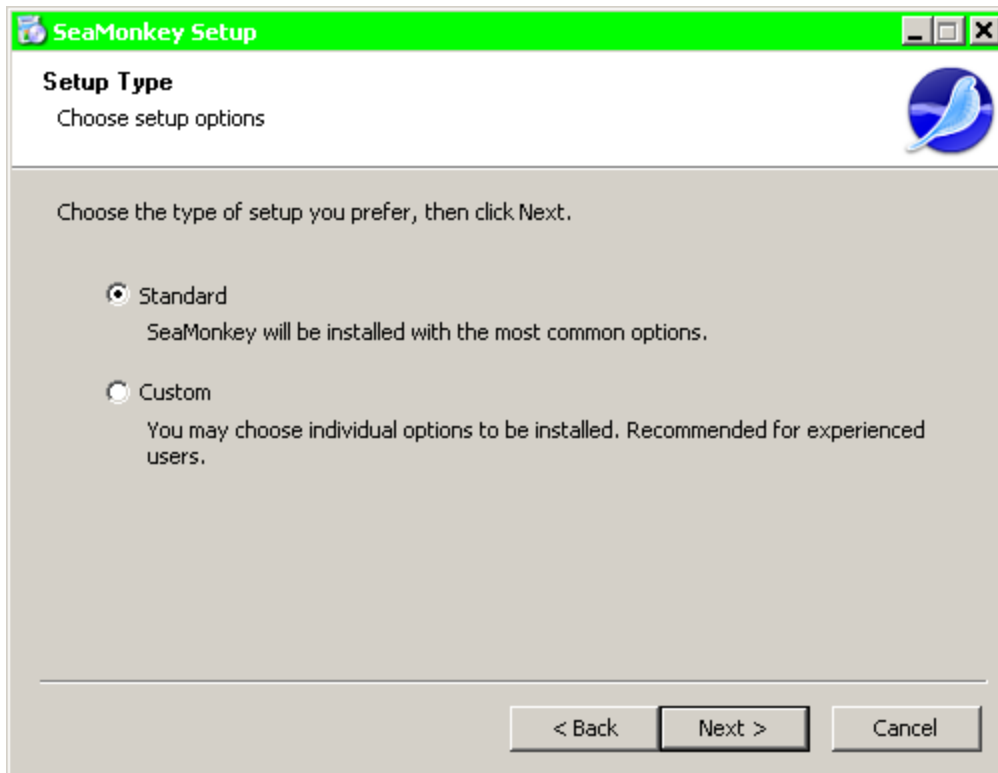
SeaMonkey Setup

Setup Type

Choose setup options

Choose the type of setup you prefer, then click Next.

Standard

SeaMonkey will be installed with the most common options.

Custom

You may choose individual options to be installed. Recommended for experienced users.

< Back

Next >

Cancel